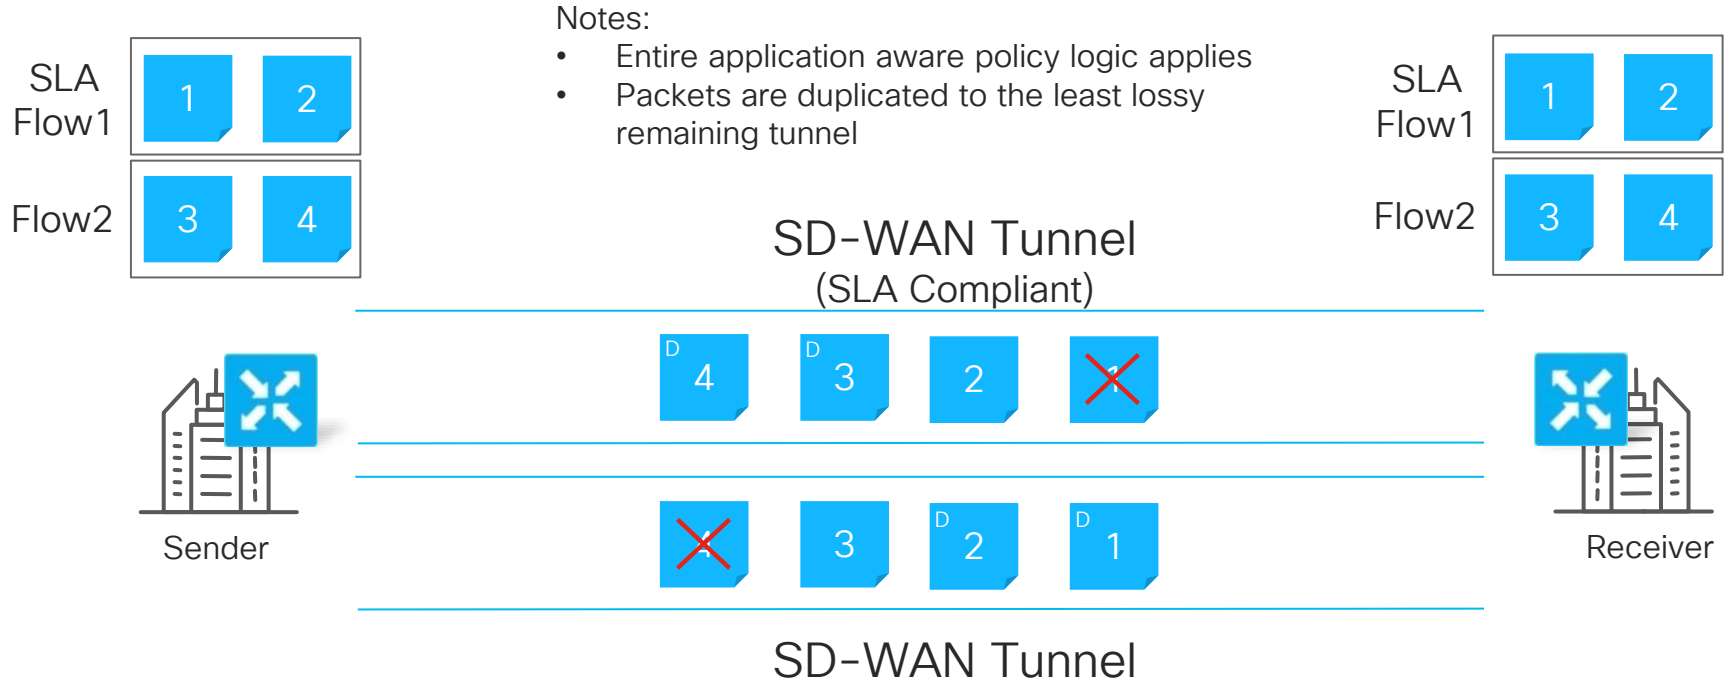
SLA Flow1

1

2

Flow2

3

4

Notes:
• Entire application aware policy logic applies
• Packets are duplicated to the least lossy remaining tunnel

SLA Flow1

1

2

Flow2

3

4

SD-WAN Tunnel
(SLA Compliant)

D 4

D 3

2

1

Sender

4

3

D 2

D 1

Receiver

SD-WAN Tunnel